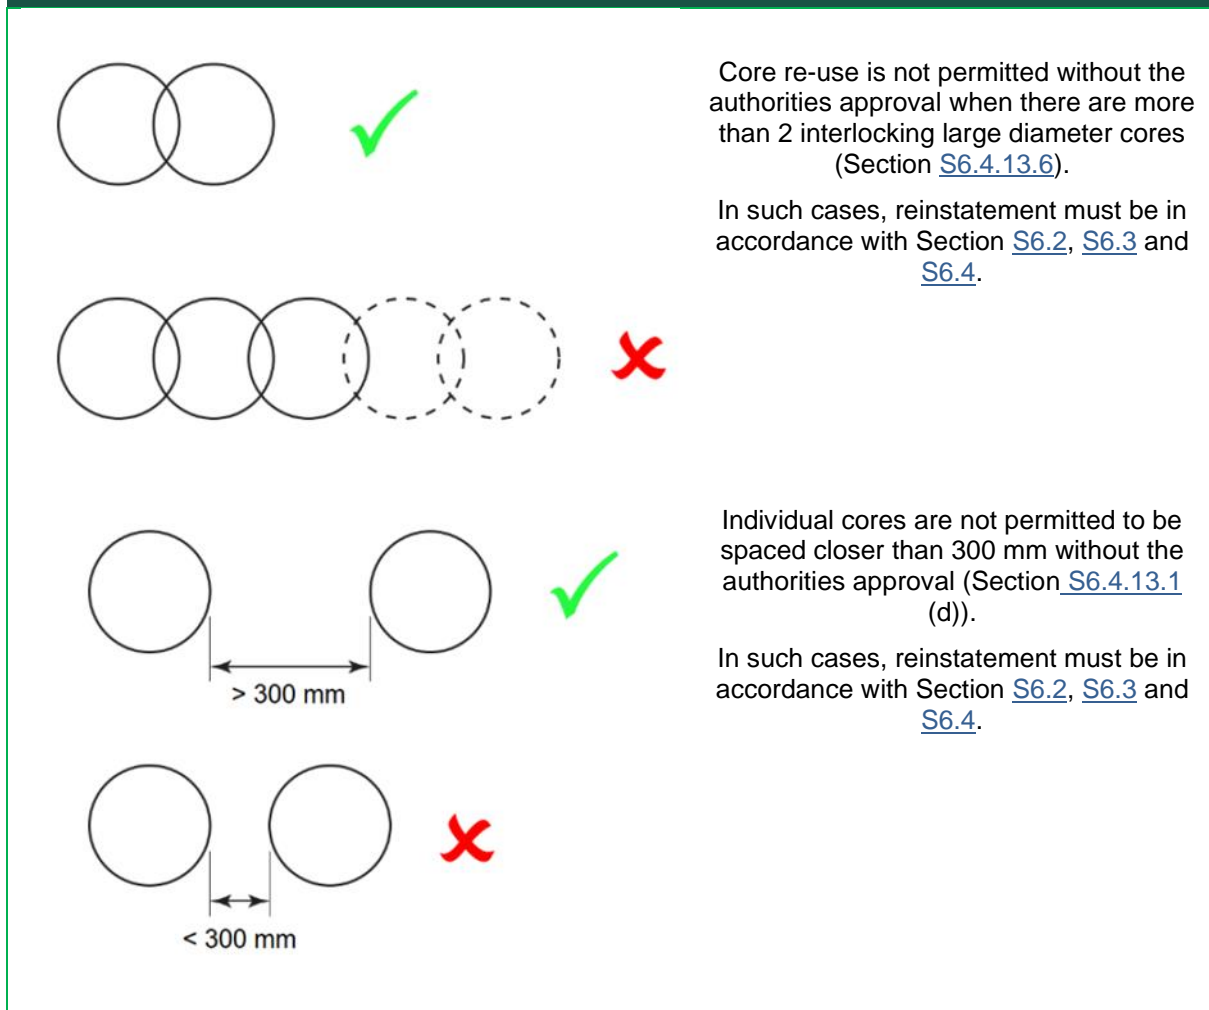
Core re-use is not permitted without the authorities approval when there are more than 2 interlocking large diameter cores (Section S6.4.13.6).

In such cases, reinstatement must be in accordance with Section S6.2, S6.3 and S6.4.

Individual cores are not permitted to be spaced closer than 300 mm without the authorities approval (Section S6.4.13.1 (d)).

In such cases, reinstatement must be in accordance with Section S6.2, S6.3 and S6.4.

> 300 mm

< 300 mm